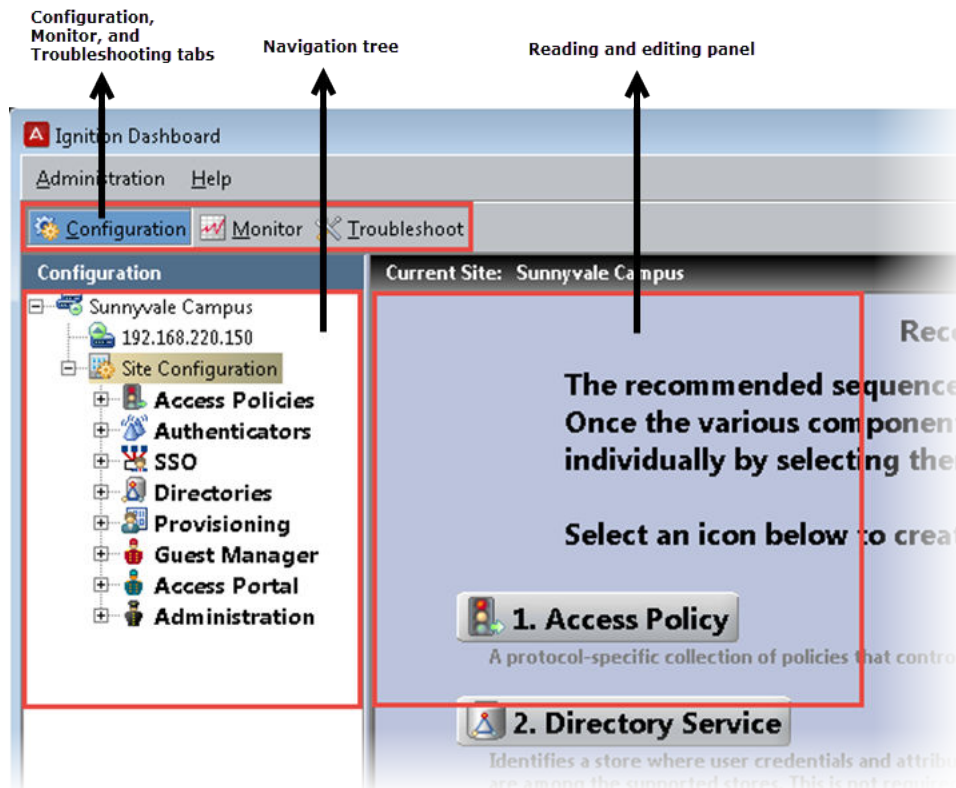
Configuration, Monitor, and Troubleshooting tabs

Navigation tree

Reading and editing panel

Ignition Dashboard

Administration Help

Configuration Monitor Troubleshoot

Configuration

Current Site: Sunnyvale Campus

Sunnyvale Campus
192.168.220.150
Site Configuration
Access Policies
Authenticators
SSO
Directories
Provisioning
Guest Manager
Access Portal
Administration

Rec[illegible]

The recommended sequence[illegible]
Once the various component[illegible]
individually by selecting the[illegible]

Select an icon below to crea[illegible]

1. Access Policy

A protocol-specific collection of policies that contro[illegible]

2. Directory Service

Identifies a store where user credentials and attrib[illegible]
are among the supported stores. This is not requi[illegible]